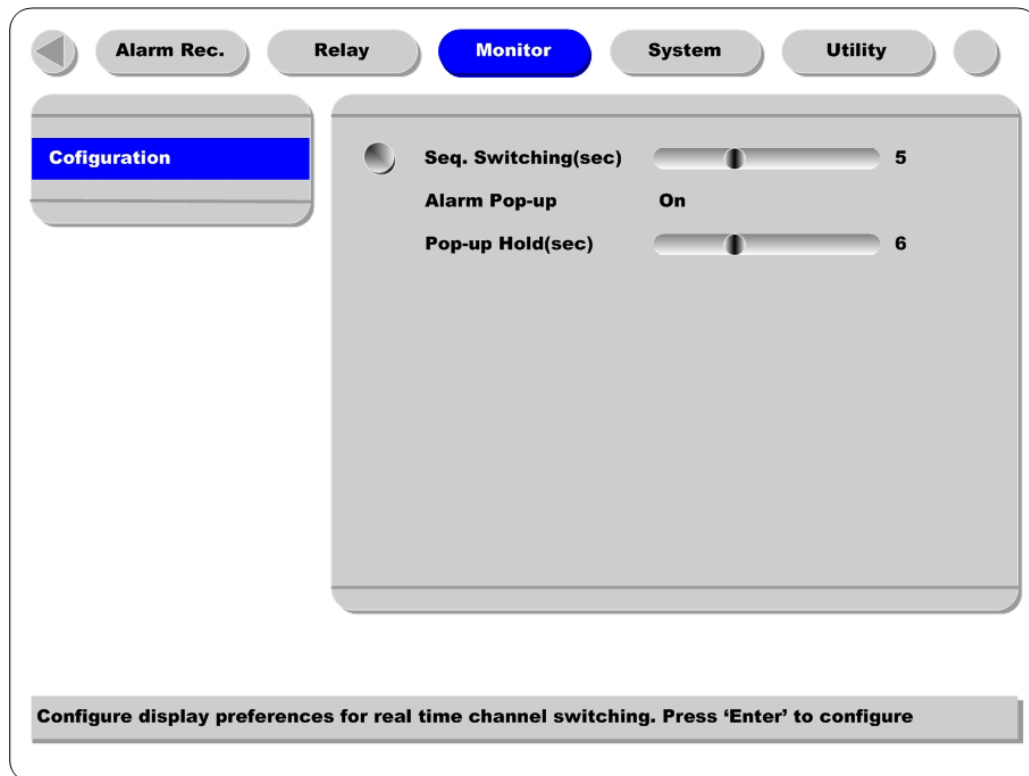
Alarm Rec. Relay Monitor System Utility

Cofiguration

Seq. Switching(sec) 5

Alarm Pop-up On

Pop-up Hold(sec) 6

Configure display preferences for real time channel switching. Press 'Enter' to configure